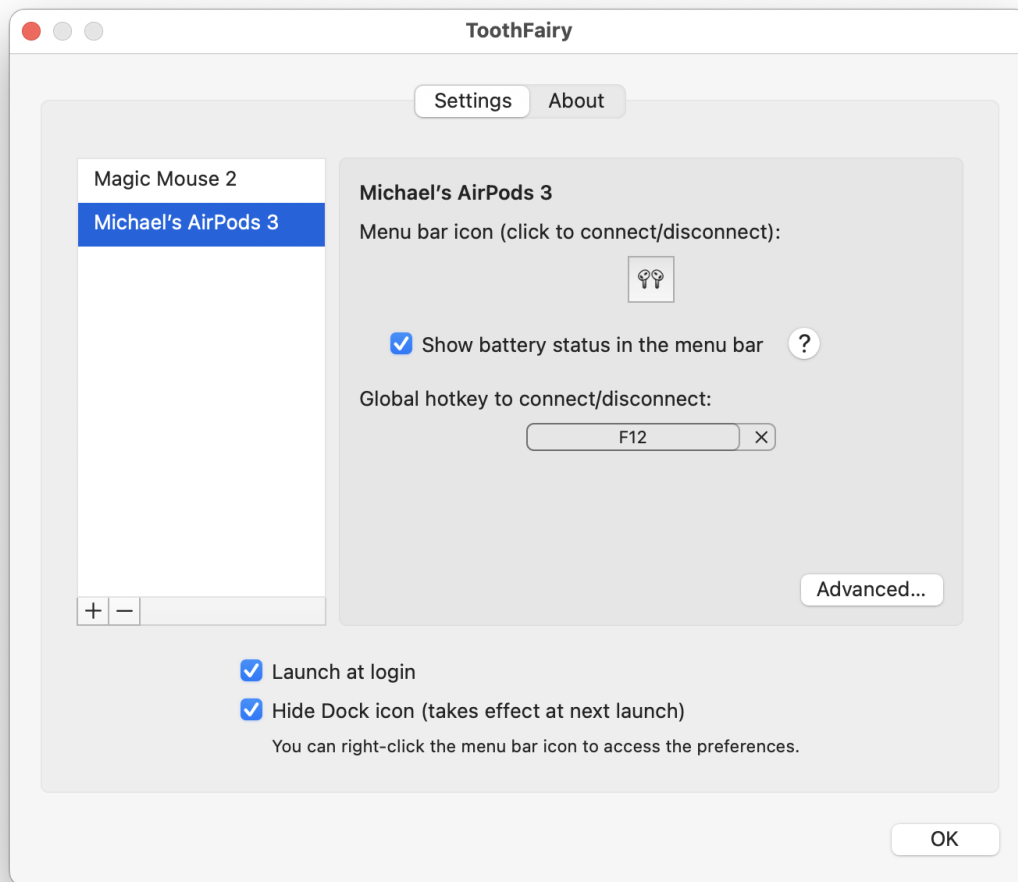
ToothFairy

Settings | About

Magic Mouse 2
Michael's AirPods 3

+ −

Michael's AirPods 3

Menu bar icon (click to connect/disconnect):

Show battery status in the menu bar

?

Global hotkey to connect/disconnect:

F12

Advanced...

Launch at login

Hide Dock icon (takes effect at next launch)

You can right-click the menu bar icon to access the preferences.

OK